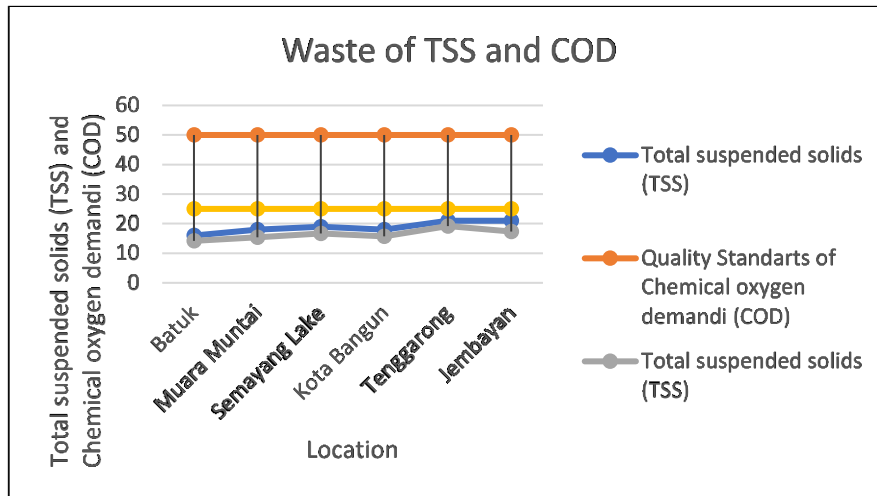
Waste of TSS and COD

Total suspended solids (TSS) and Chemical oxygen demandi (COD)

60
50
40
30
20
10
0

Batuk
Muara Muntai
Semayang Lake
Kota Bangun
Tenggarong
Jembayan

Location

Total suspended solids (TSS)

Quality Standarts of Chemical oxygen demandi (COD)

Total suspended solids (TSS)